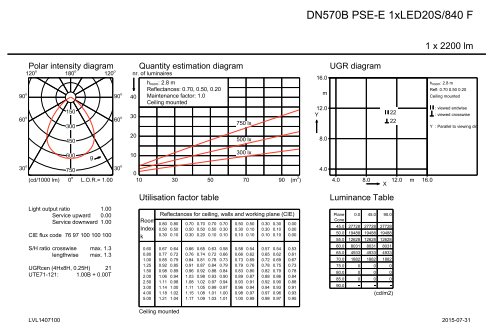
DN570B PSE-E 1xLED20S/840 F

1 x 2200 lm

Polar intensity diagram

120° 180° 120°

90° 90°

60° 60°

30° 0° 30°

150
300
450
600
750

(cd/1000 lm) 0° L.O.R.= 1.00

Quantity estimation diagram

nr. of luminaires

$h_{room}$: 2.8 m
Reflectances: 0.70, 0.50, 0.20
Maintenance factor: 1.0
Ceiling mounted

750 lx
500 lx
300 lx

40
30
20
10
0

10 30 50 70 90 ($m^2$)

UGR diagram

16.0
12.0
8.0
4.0

$h_{room}$: 2.8 m
Refl.: 0.70 0.50 0.20
Ceiling mounted

22
22

: viewed endwise
: viewed crosswise

Y : Parallel to viewing dir.

Y

X

4.0 8.0 12.0 m 16.0

Light output ratio 1.00
Service upward 0.00
Service downward 1.00

CIE flux code 76 97 100 100 100

S/H ratio crosswise max. 1.3
lengthwise max. 1.3

UGRcen (4Hx8H, 0.25H) 21
UTE71-121: 1.00B + 0.00T

Utilisation factor table

| Room Index k | Reflectances for ceiling, walls and working plane (CIE) | | | | | | | | | | |
|---|---|---|---|---|---|---|---|---|---|---|---|
| | 0.80 | 0.80 | 0.70 | 0.70 | 0.70 | 0.70 | 0.50 | 0.50 | 0.30 | 0.30 | 0.00 |
| | 0.50 | 0.50 | 0.50 | 0.50 | 0.30 | 0.30 | 0.30 | 0.10 | 0.30 | 0.10 | 0.00 |
| | 0.30 | 0.10 | 0.30 | 0.20 | 0.10 | 0.10 | 0.10 | 0.10 | 0.10 | 0.10 | 0.00 |
| 0.60 | 0.67 | 0.64 | 0.66 | 0.65 | 0.63 | 0.58 | 0.58 | 0.54 | 0.57 | 0.54 | 0.53 |
| 0.80 | 0.77 | 0.72 | 0.76 | 0.74 | 0.72 | 0.66 | 0.66 | 0.62 | 0.65 | 0.62 | 0.61 |
| 1.00 | 0.86 | 0.79 | 0.84 | 0.81 | 0.79 | 0.73 | 0.73 | 0.69 | 0.72 | 0.69 | 0.67 |
| 1.25 | 0.92 | 0.85 | 0.91 | 0.87 | 0.84 | 0.79 | 0.79 | 0.76 | 0.78 | 0.75 | 0.73 |
| 1.50 | 0.99 | 0.89 | 0.96 | 0.92 | 0.88 | 0.84 | 0.83 | 0.80 | 0.82 | 0.79 | 0.78 |
| 2.00 | 1.06 | 0.94 | 1.02 | 0.98 | 0.93 | 0.90 | 0.89 | 0.87 | 0.88 | 0.86 | 0.84 |
| 2.50 | 1.11 | 0.98 | 1.06 | 1.02 | 0.97 | 0.94 | 0.93 | 0.91 | 0.92 | 0.90 | 0.88 |
| 3.00 | 1.14 | 1.00 | 1.11 | 1.05 | 0.99 | 0.97 | 0.96 | 0.94 | 0.94 | 0.93 | 0.91 |
| 4.00 | 1.19 | 1.02 | 1.15 | 1.08 | 1.01 | 1.00 | 0.98 | 0.97 | 0.97 | 0.96 | 0.93 |
| 5.00 | 1.21 | 1.04 | 1.17 | 1.09 | 1.03 | 1.01 | 1.00 | 0.99 | 0.99 | 0.97 | 0.95 |

Ceiling mounted

Luminance Table

| Plane Cone | 0.0 | 45.0 | 90.0 |
|---|---|---|---|
| 45.0 | 277300 | 277300 | 277300 |
| 50.0 | 184480 | 184480 | 184480 |
| 55.0 | 126200 | 126200 | 126200 |
| 60.0 | 86010 | 86010 | 86010 |
| 65.0 | 46570 | 46570 | 46570 |
| 70.0 | 19690 | 19690 | 19690 |
| 75.0 | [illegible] | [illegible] | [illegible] |
| 80.0 | 0 | 0 | 0 |
| 85.0 | 0 | 0 | 0 |
| 90.0 | 0 | 0 | 0 |

(cd/m2)

LVL1407100

2015-07-31